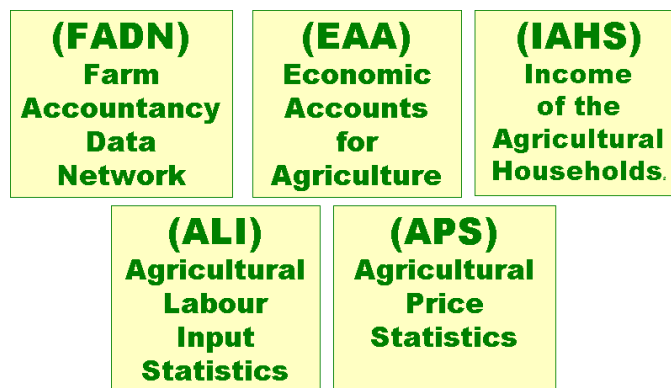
(FADN)
Farm Accountancy Data Network

(EAA)
Economic Accounts for Agriculture

(IAHS)
Income of the Agricultural Households.

(ALI)
Agricultural Labour Input Statistics

(APS)
Agricultural Price Statistics